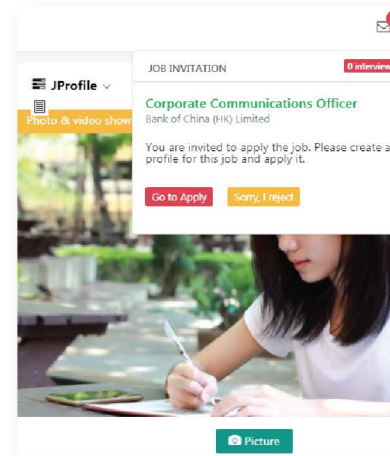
JProfile

Photo & video show

JOB INVITATION

0 interview

Corporate Communications Officer

Bank of China (HK) Limited

You are invited to apply the job. Please create a profile for this job and apply it.

Go to Apply

Sorry, I reject

Picture